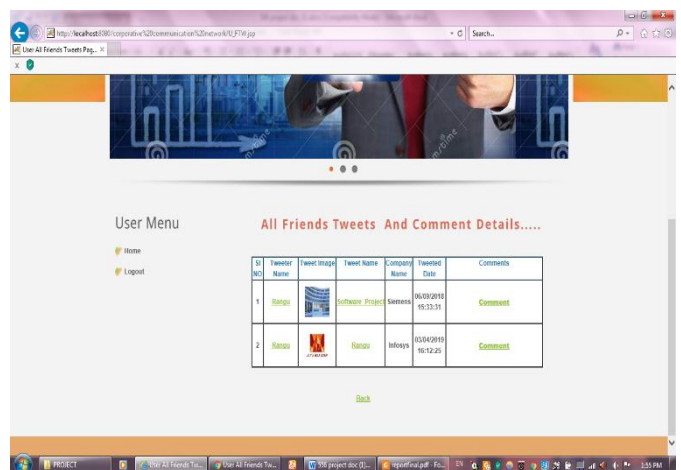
http://localhost:8080/corporative%20communication%20network/U_FTW.jsp
Search...
User All Friends Tweets Pag... ×
x

User Menu

Home

Logout

All Friends Tweets And Comment Details.....

| Sl NO | Tweeter Name | Tweet Image | Tweet Name | Company Name | Tweeted Date | Comments |
|---|---|---|---|---|---|---|
| 1 | Rangu | | Software Project | Siemens | 06/09/2018 15:33:31 | Comment |
| 2 | Rangu | | Rangu | Infosys | 03/04/2019 16:12:25 | Comment |

Back

PROJECT
User All Friends Tw...
User All Friends Tw...
SDB project doc (I)...
reportfinal.pdf - Fo...
1:55 PM